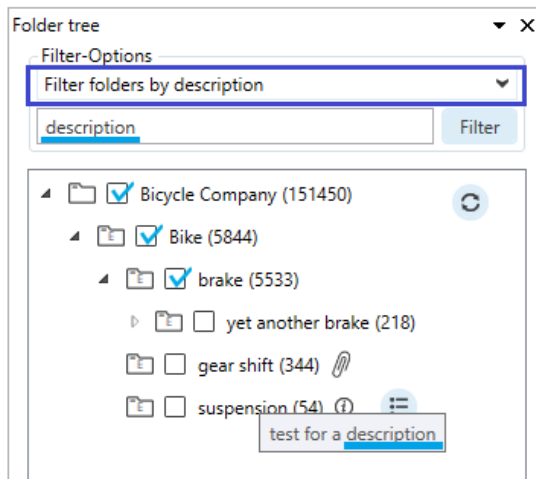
Folder tree

Filter-Options

Filter folders by description

description

Filter

Bicycle Company (151450)

Bike (5844)

brake (5533)

yet another brake (218)

gear shift (344)

suspension (54)

test for a description